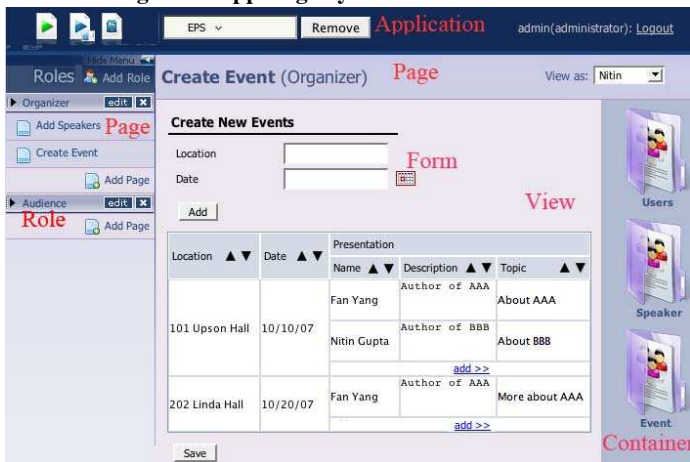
EPS
Remove
Application
admin(administrator): Logout

Hide Menu
Roles
Add Role
Create Event (Organizer)
Page
View as: Nitin

Organizer
edit
Add Speakers
Page
Create Event
Add Page
Audience
edit
Role
Add Page

Create New Events
Location
Date
Form
View
Add

| Location ▲▼ | Date ▲▼ | Presentation Name ▲▼ | Description ▲▼ | Topic ▲▼ |
|---|---|---|---|---|
| 101 Upson Hall | 10/10/07 | Fan Yang | Author of AAA | About AAA |
| | | Nitin Gupta | Author of BBB | About BBB |
| | | add >> | | |
| 202 Linda Hall | 10/20/07 | Fan Yang | Author of AAA | More about AAA |
| | | add >> | | |

Save

Users
Speaker
Event
Container